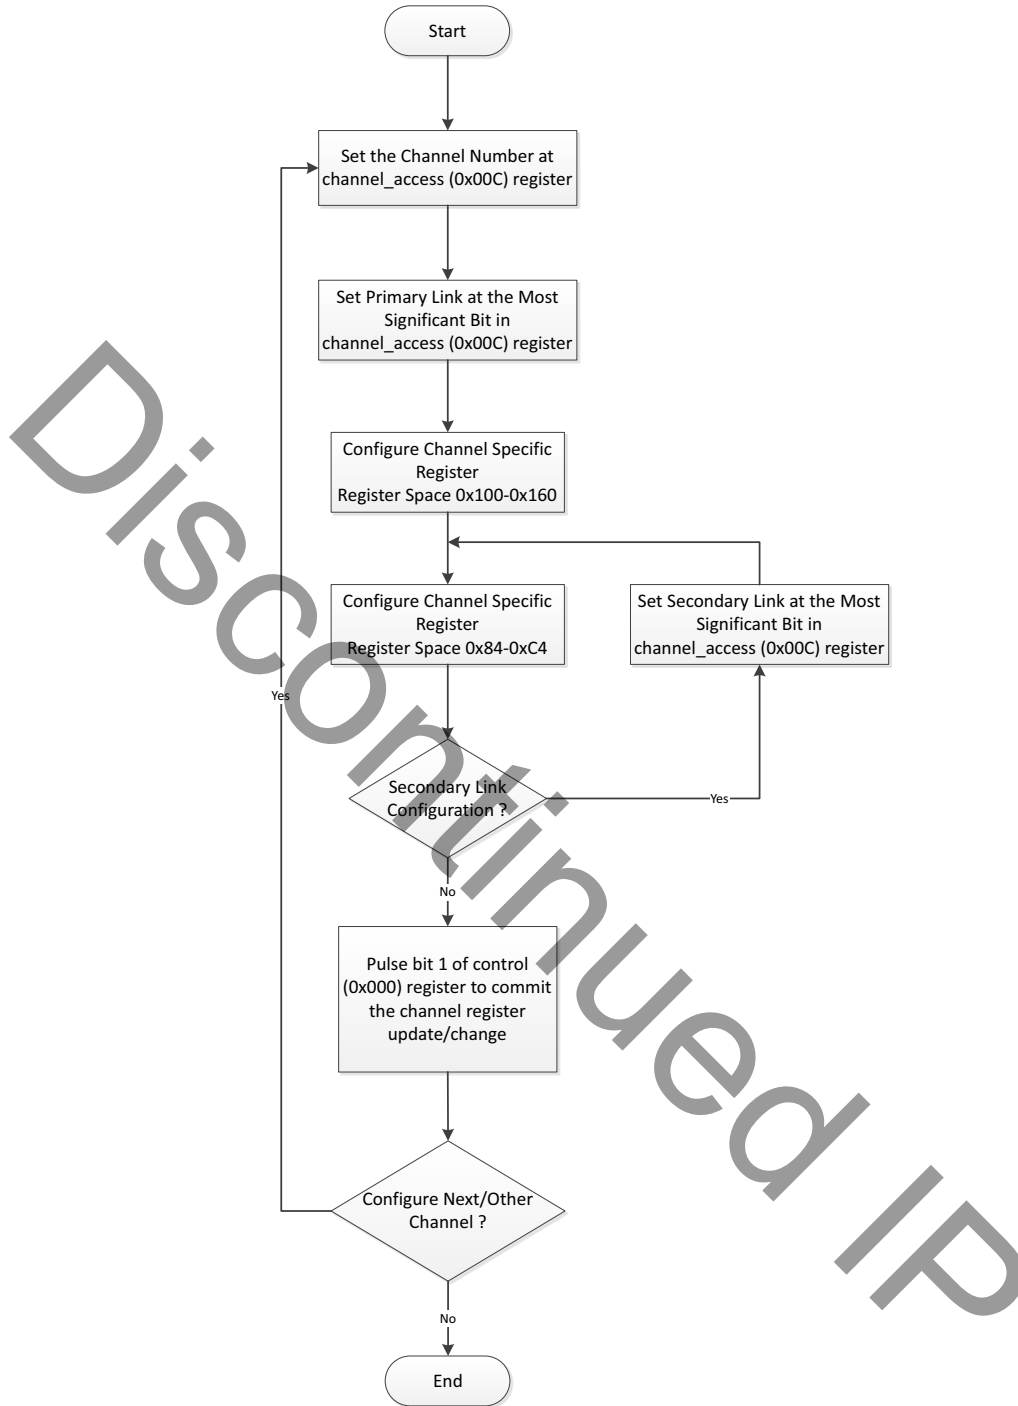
Start

Set the Channel Number at channel_access (0x00C) register

Set Primary Link at the Most Significant Bit in channel_access (0x00C) register

Configure Channel Specific Register Register Space 0x100-0x160

Configure Channel Specific Register Register Space 0x84-0xC4

Set Secondary Link at the Most Significant Bit in channel_access (0x00C) register

Secondary Link Configuration ?

Yes

No

Pulse bit 1 of control (0x000) register to commit the channel register update/change

Configure Next/Other Channel ?

Yes

No

End

Discontinued IP